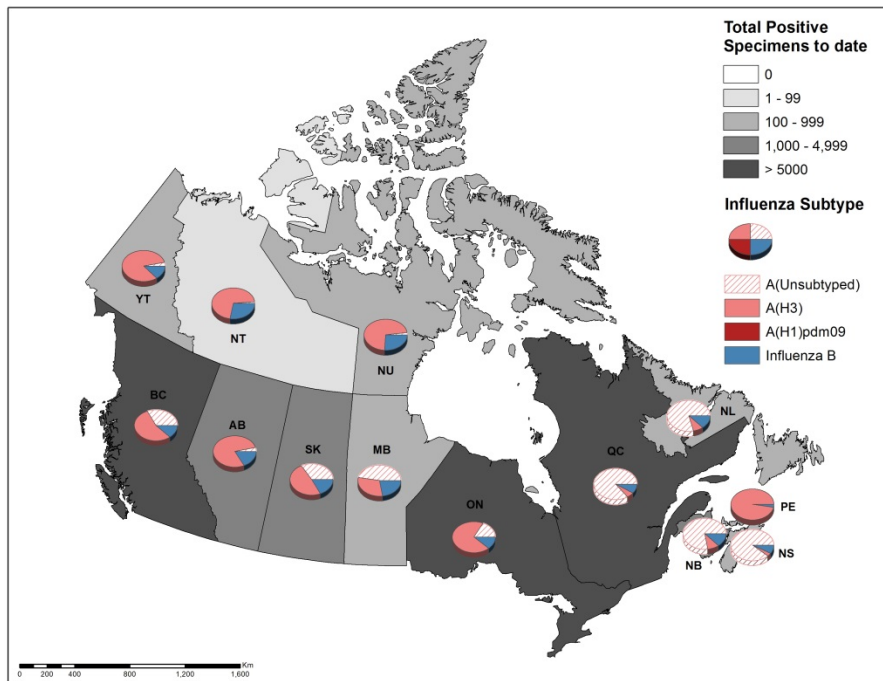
Total Positive Specimens to date

0

1 - 99

100 - 999

1,000 - 4,999

> 5000

Influenza Subtype

A(Unsubtyped)

A(H3)

A(H1)pdm09

Influenza B

YT

NT

NU

BC

AB

SK

MB

ON

QC

NL

PE

NB

NS

0 200 400 800 1,200 1,600 Km